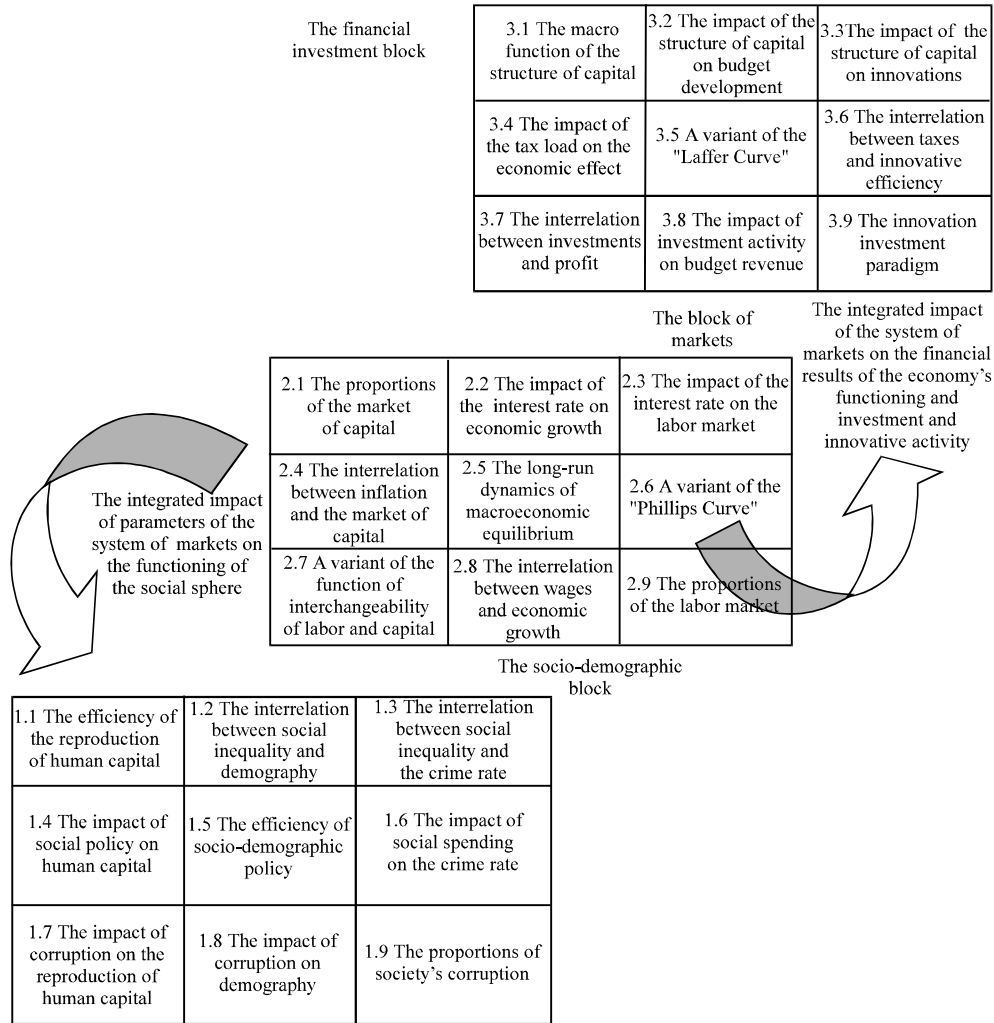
The financial investment block

| 3.1 The macro function of the structure of capital | 3.2 The impact of the structure of capital on budget development | 3.3The impact of the structure of capital on innovations |
|---|---|---|
| 3.4 The impact of the tax load on the economic effect | 3.5 A variant of the "Laffer Curve" | 3.6 The interrelation between taxes and innovative efficiency |
| 3.7 The interrelation between investments and profit | 3.8 The impact of investment activity on budget revenue | 3.9 The innovation investment paradigm |

The block of markets

The integrated impact of the system of markets on the financial results of the economy's functioning and investment and innovative activity

| 2.1 The proportions of the market of capital | 2.2 The impact of the interest rate on economic growth | 2.3 The impact of the interest rate on the labor market |
|---|---|---|
| 2.4 The interrelation between inflation and the market of capital | 2.5 The long-run dynamics of macroeconomic equilibrium | 2.6 A variant of the "Phillips Curve" |
| 2.7 A variant of the function of interchangeability of labor and capital | 2.8 The interrelation between wages and economic growth | 2.9 The proportions of the labor market |

The integrated impact of parameters of the system of markets on the functioning of the social sphere

The socio-demographic block

| 1.1 The efficiency of the reproduction of human capital | 1.2 The interrelation between social inequality and demography | 1.3 The interrelation between social inequality and the crime rate |
|---|---|---|
| 1.4 The impact of social policy on human capital | 1.5 The efficiency of socio-demographic policy | 1.6 The impact of social spending on the crime rate |
| 1.7 The impact of corruption on the reproduction of human capital | 1.8 The impact of corruption on demography | 1.9 The proportions of society's corruption |